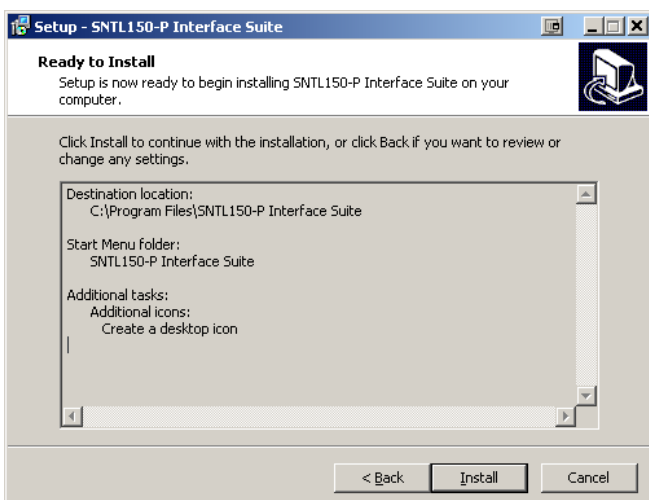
Setup - SNTL150-P Interface Suite

Ready to Install
Setup is now ready to begin installing SNTL150-P Interface Suite on your computer.

Click Install to continue with the installation, or click Back if you want to review or change any settings.

Destination location:
C:\Program Files\SNTL150-P Interface Suite

Start Menu folder:
SNTL150-P Interface Suite

Additional tasks:
Additional icons:
Create a desktop icon

< Back
Install
Cancel